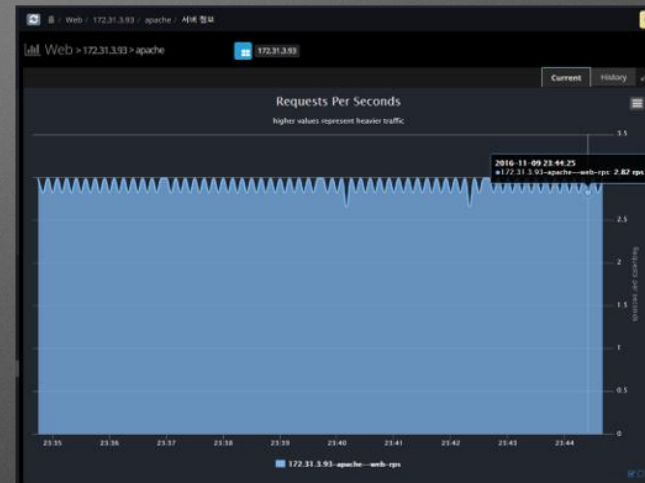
홈 / Web / 172.31.3.93 / apache / 서버 정보

Web > 172.31.3.93 > apache

172.31.3.93

Current
History

Requests Per Seconds

higher values represent heavier traffic

2016-11-09 23:44:25
172.31.3.93-apache--web-rps: 2.82 rps

3.5
3
2.5
2
1.5
1
0.5
0

Requests per seconds

23:35
23:36
23:37
23:38
23:39
23:40
23:41
23:42
23:43
23:44

172.31.3.93-apache--web-rps